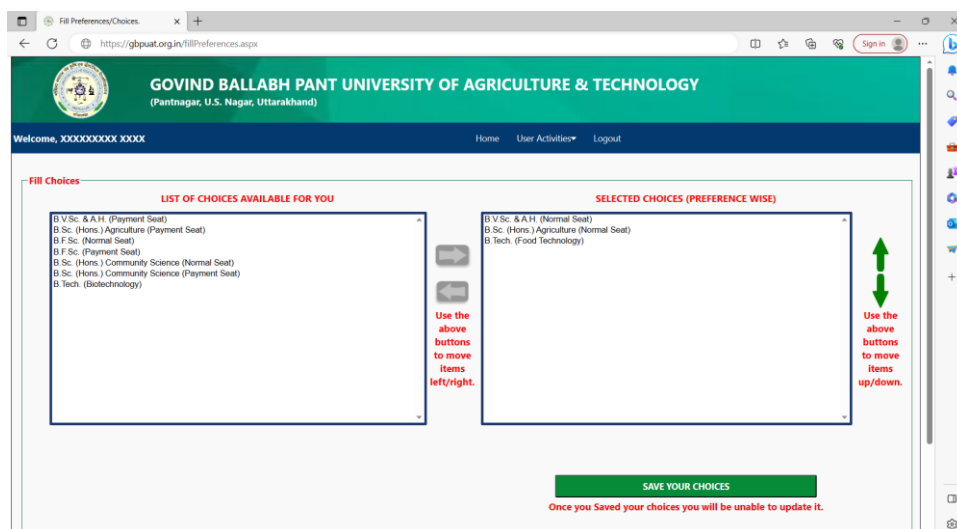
Fill Preferences/Choices.

https://gbpuat.org.in/fillPreferences.aspx

Sign in

GOVIND BALLABH PANT UNIVERSITY OF AGRICULTURE & TECHNOLOGY
(Pantnagar, U.S. Nagar, Uttarakhand)

Welcome, XXXXXXXXX XXXX

Home User Activities Logout

Fill Choices

LIST OF CHOICES AVAILABLE FOR YOU

B.V.Sc. & A.H. (Payment Seat)
B.Sc. (Hons.) Agriculture (Payment Seat)
B.F.Sc. (Normal Seat)
B.F.Sc. (Payment Seat)
B.Sc. (Hons.) Community Science (Normal Seat)
B.Sc. (Hons.) Community Science (Payment Seat)
B.Tech. (Biotechnology)

Use the above buttons to move items left/right.

SELECTED CHOICES (PREFERENCE WISE)

B.V.Sc. & A.H. (Normal Seat)
B.Sc. (Hons.) Agriculture (Normal Seat)
B.Tech. (Food Technology)

Use the above buttons to move items up/down.

SAVE YOUR CHOICES

Once you Saved your choices you will be unable to update it.